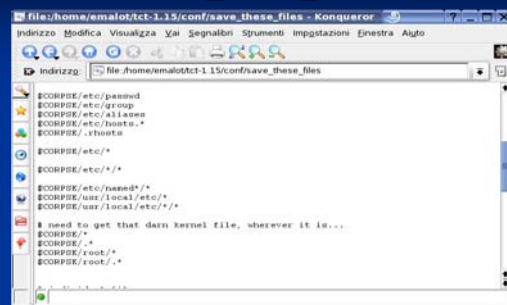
file:/home/emalot/tct-1.15/conf/save_these_files - Konqueror

Indirizzo Modifica Visualizza Vai Segnalibri Strumenti Impostazioni Finestra Aiuto

Indirizzo file:/home/emalot/tct-1.15/conf/save_these_files

$CORPSE/etc/passwd
$CORPSE/etc/group
$CORPSE/etc/aliases
$CORPSE/etc/hosts.*
$CORPSE/.rhosts

$CORPSE/etc/*

$CORPSE/etc/*/*

$CORPSE/etc/named*/*
$CORPSE/usr/local/etc/*
$CORPSE/usr/local/etc/*/*

# need to get that darn kernel file, wherever it is...
$CORPSE/*
$CORPSE/.*
$CORPSE/root/*
$CORPSE/root/.*

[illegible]